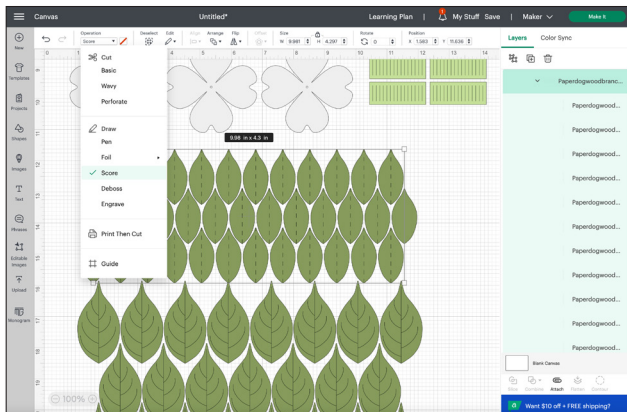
Canvas
Untitled*
Learning Plan | My Stuff Save | Maker
Make It

New
Templates
Projects
Shapes
Images
Text
Phrases
Editable Images
Upload
Monogram

Operation
Score
Deselect
Edit
Align
Arrange
Flip
Offset
Size
W 9.981 H 4.297
Rotate
0
Position
X 1.583 Y 11.636

Cut
Basic
Wavy
Perforate

Draw
Pen
Foil
Score
Deboss
Engrave

Print Then Cut

Guide

9.98 in x 4.3 in

100%

Layers
Color Sync

Paperdogwoodbranc...
Paperdogwood...
Paperdogwood...
Paperdogwood...
Paperdogwood...
Paperdogwood...
Paperdogwood...
Paperdogwood...
Paperdogwood...
Paperdogwood...
Paperdogwood...
Paperdogwood...

Blank Canvas

Slice
Combine
Attach
Flatten
Contour

Want $10 off + FREE shipping?